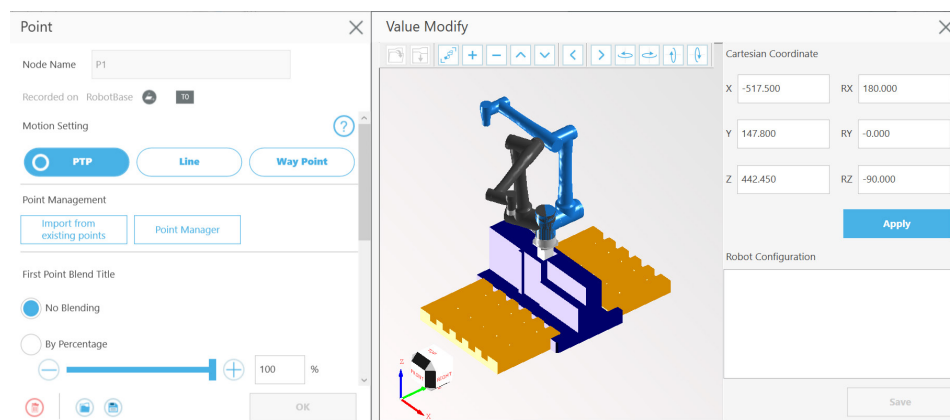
Point

Node Name P1

Recorded on RobotBase T0

Motion Setting

PTP Line Way Point

Point Management

Import from existing points

Point Manager

First Point Blend Title

No Blending

By Percentage

100 %

OK

Value Modify

Cartesian Coordinate

| X | -517.500 | RX | 180.000 |
|---|---|---|---|
| Y | 147.800 | RY | -0.000 |
| Z | 442.450 | RZ | -90.000 |

Apply

Robot Configuration

Save

Z

Y

X